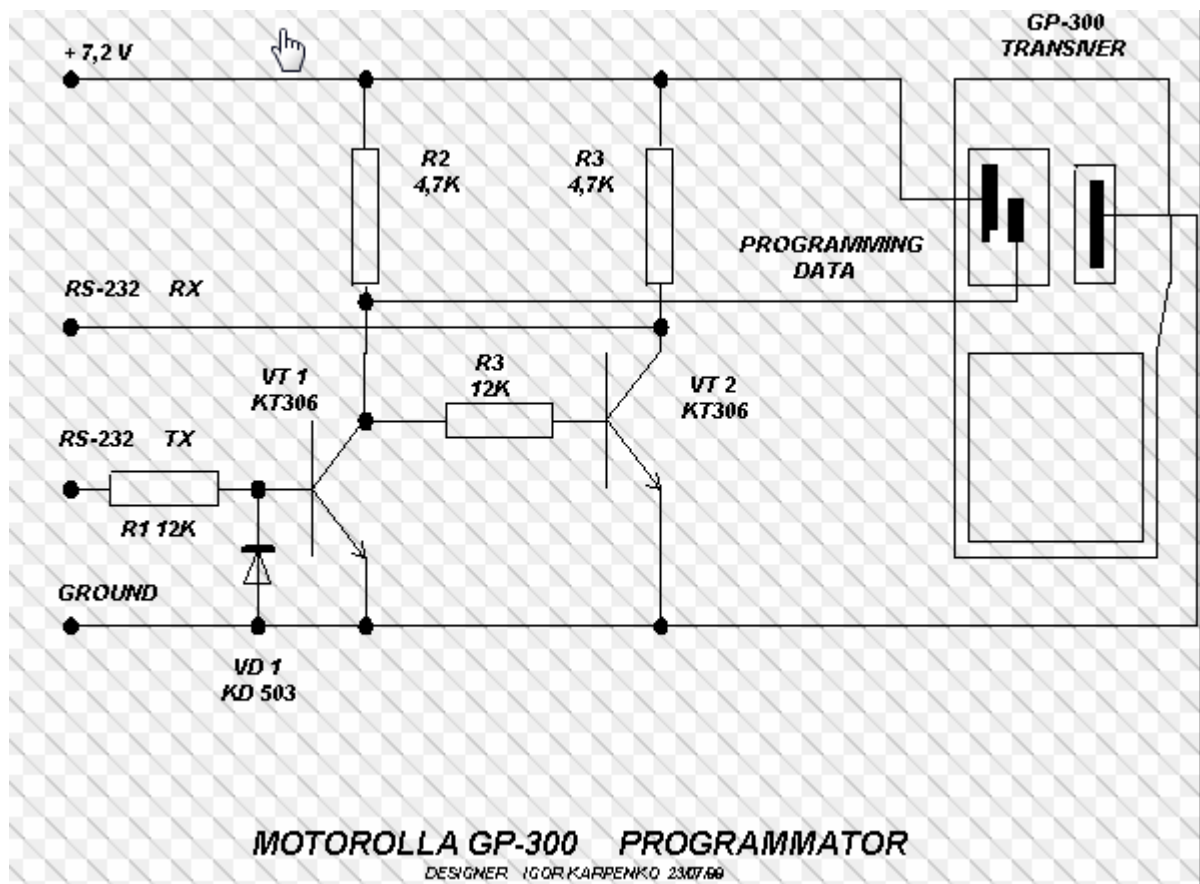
+ 7,2 V

GP-300
TRANSIVER

R2
4,7K

R3
4,7K

PROGRAMMING
DATA

RS-232 RX

VT 1
KT306

R3
12K

VT 2
KT306

RS-232 TX

R1 12K

GROUND

VD 1
KD 503

MOTOROLLA GP-300 PROGRAMMATOR

DESIGNER IGOR KARPENKO 23.07.99